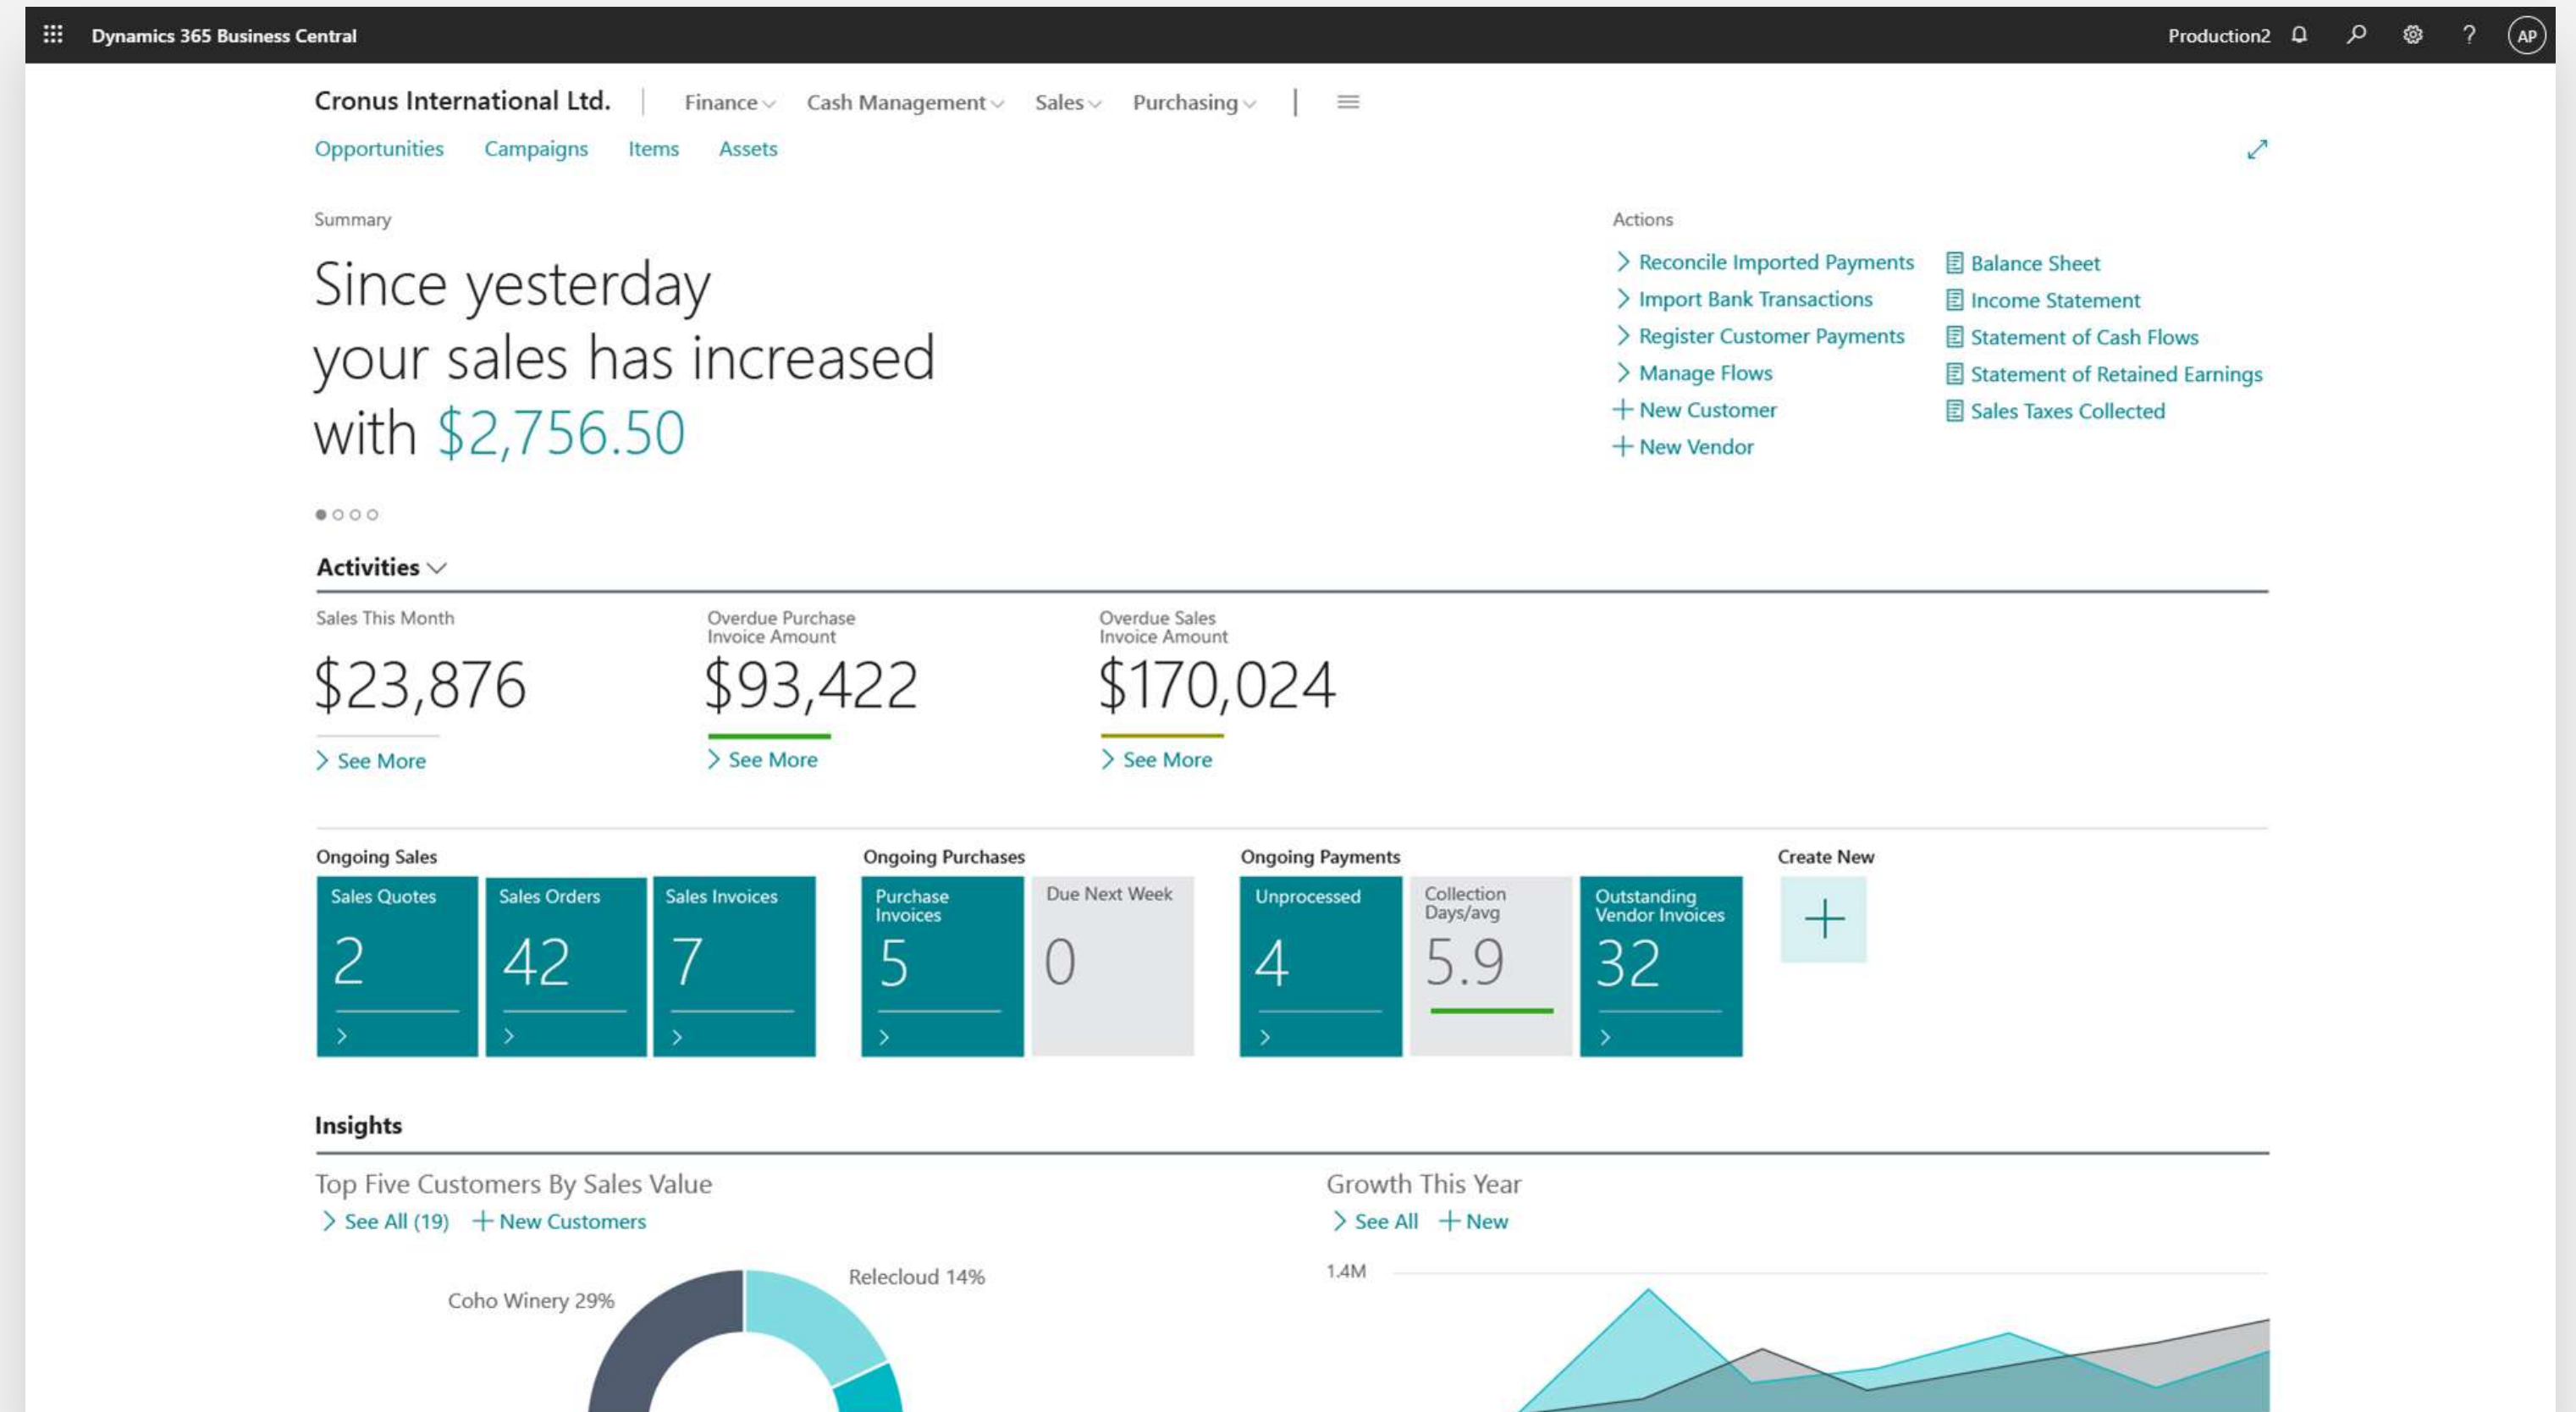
Dynamics 365 Business Central

Production2

AP

Cronus International Ltd.

Finance Cash Management Sales Purchasing

Opportunities Campaigns Items Assets

Summary

Since yesterday your sales has increased with $2,756.50

Actions

Reconcile Imported Payments
Import Bank Transactions
Register Customer Payments
Manage Flows
New Customer
New Vendor

Balance Sheet
Income Statement
Statement of Cash Flows
Statement of Retained Earnings
Sales Taxes Collected

Activities

Sales This Month
$23,876
See More

Overdue Purchase Invoice Amount
$93,422
See More

Overdue Sales Invoice Amount
$170,024
See More

Ongoing Sales

Sales Quotes
2

Sales Orders
42

Sales Invoices
7

Ongoing Purchases

Purchase Invoices
5

Due Next Week
0

Ongoing Payments

Unprocessed
4

Collection Days/avg
5.9

Outstanding Vendor Invoices
32

Create New

Insights

Top Five Customers By Sales Value
See All (19) New Customers

Coho Winery 29%
Relecloud 14%

Growth This Year
See All New

1.4M